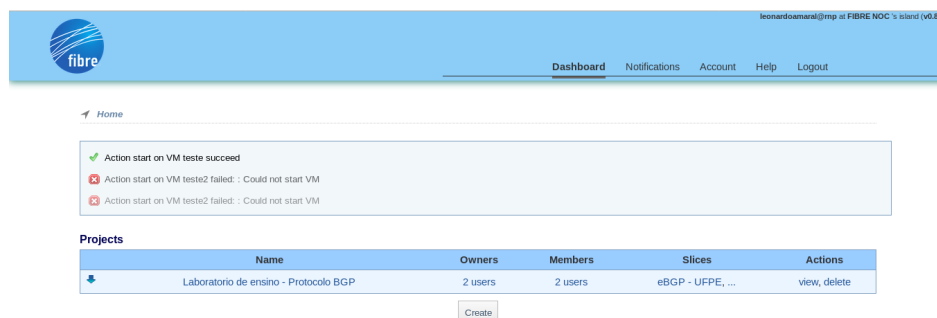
leonardoamaral@rnp at FIBRE NOC 's island (v0.8

fibre

Dashboard Notifications Account Help Logout

Home

Action start on VM teste succeed

Action start on VM teste2 failed: : Could not start VM

Action start on VM teste2 failed: : Could not start VM

Projects

| | Name | Owners | Members | Slices | Actions |
|---|---|---|---|---|---|
| | Laboratorio de ensino - Protocolo BGP | 2 users | 2 users | eBGP - UFPE, ... | view, delete |

Create